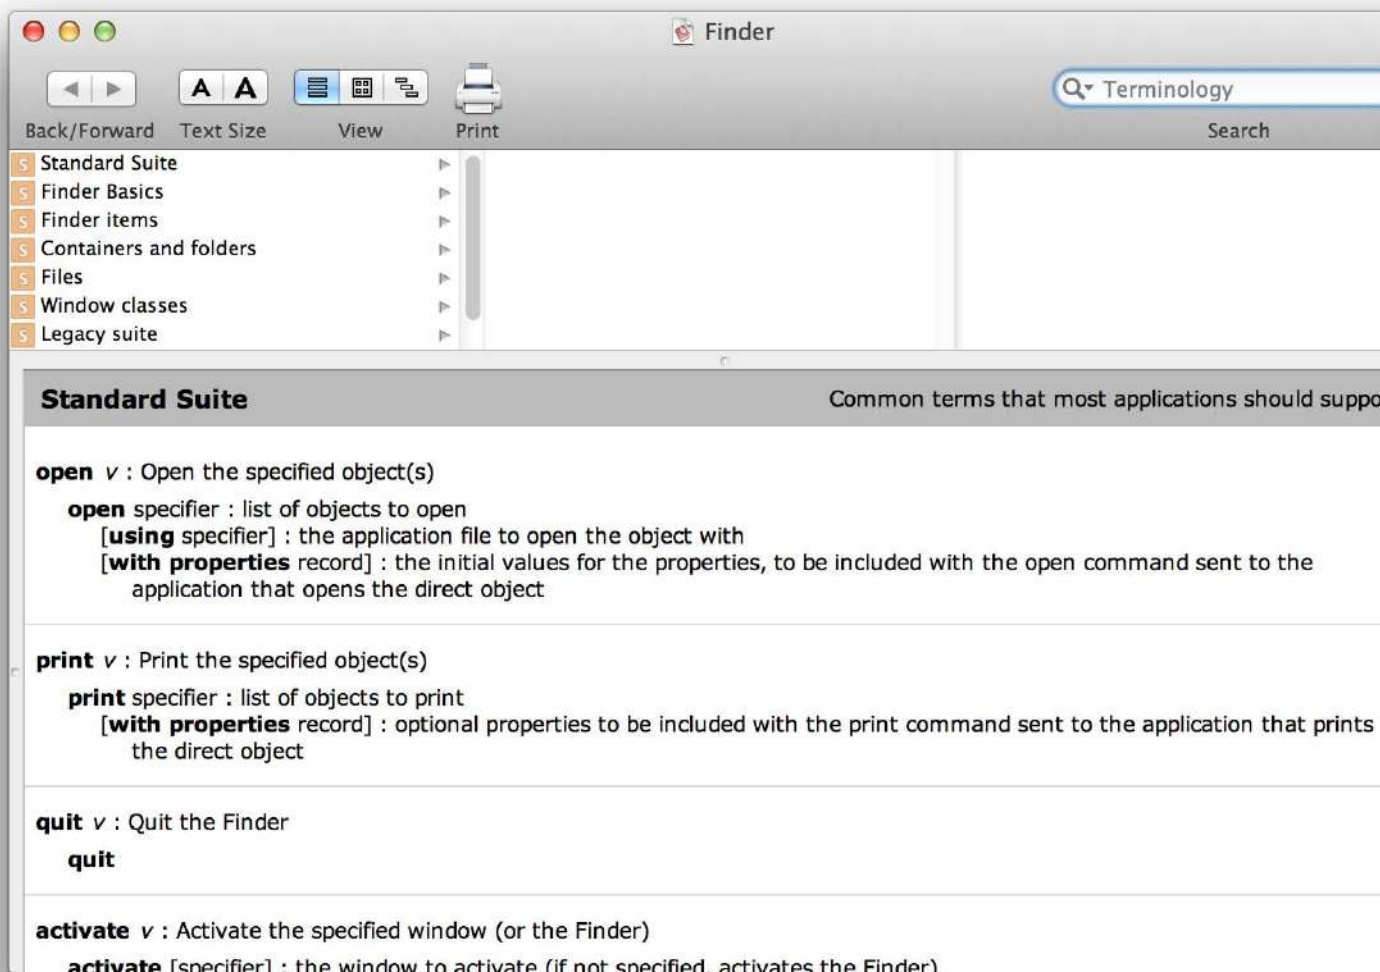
Finder

Back/Forward Text Size View Print

Terminology

Search

S Standard Suite
S Finder Basics
S Finder items
S Containers and folders
S Files
S Window classes
S Legacy suite

**Standard Suite** Common terms that most applications should suppo

**open** *v* : Open the specified object(s)

**open** specifier : list of objects to open
[**using** specifier] : the application file to open the object with
[**with properties** record] : the initial values for the properties, to be included with the open command sent to the application that opens the direct object

**print** *v* : Print the specified object(s)

**print** specifier : list of objects to print
[**with properties** record] : optional properties to be included with the print command sent to the application that prints the direct object

**quit** *v* : Quit the Finder

**quit**

**activate** *v* : Activate the specified window (or the Finder)

**activate** [specifier] : the window to activate (if not specified, activates the Finder)